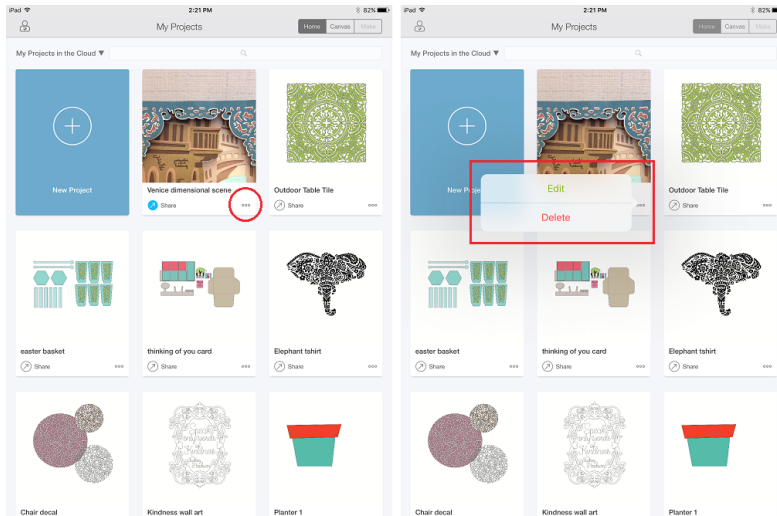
iPad 2:21 PM 82%

My Projects

Home Canvas Make

My Projects in the Cloud ▼

New Project

Venice dimensional scene

Share

Outdoor Table Tile

Share

easter basket

Share

thinking of you card

Share

Elephant tshirt

Share

Chair decal

Kindness wall art

Planter 1

iPad 2:21 PM 82%

My Projects

Home Canvas Make

My Projects in the Cloud ▼

New Project

Edit

Delete

Outdoor Table Tile

Share

easter basket

Share

thinking of you card

Share

Elephant tshirt

Share

Chair decal

Kindness wall art

Planter 1